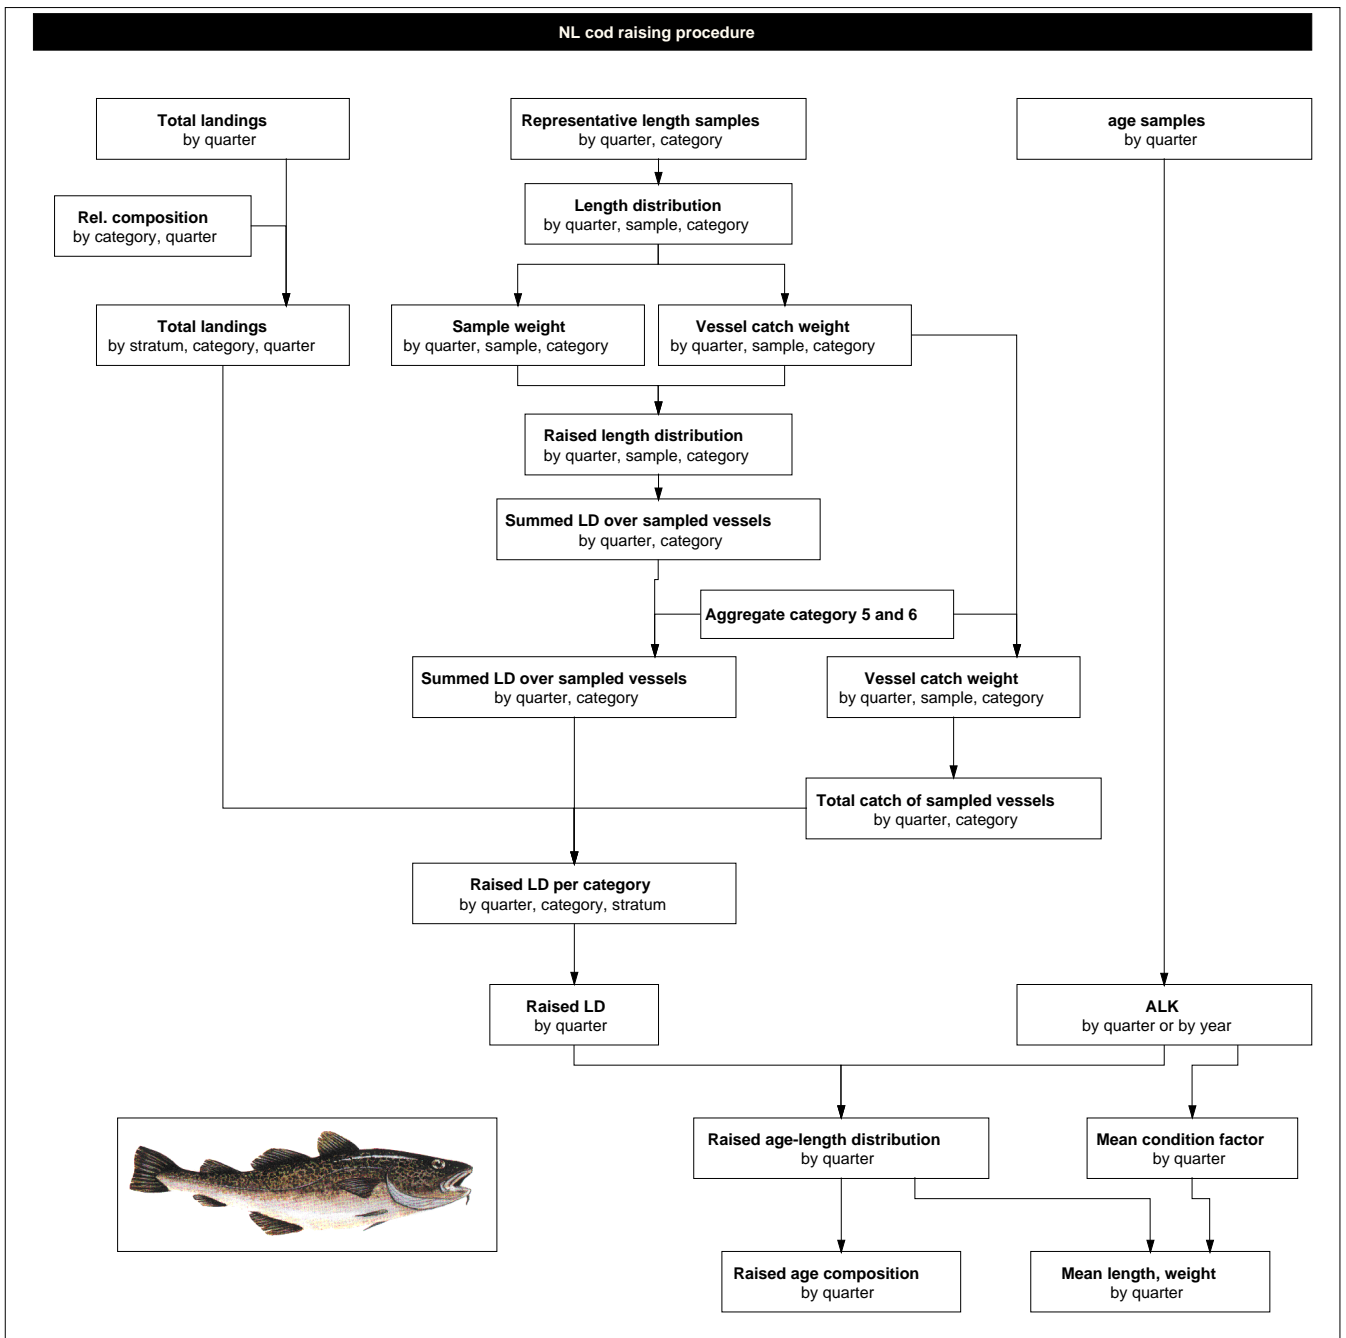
NL cod raising procedure

Total landings
by quarter

Representative length samples
by quarter, category

age samples
by quarter

Rel. composition
by category, quarter

Length distribution
by quarter, sample, category

Total landings
by stratum, category, quarter

Sample weight
by quarter, sample, category

Vessel catch weight
by quarter, sample, category

Raised length distribution
by quarter, sample, category

Summed LD over sampled vessels
by quarter, category

Aggregate category 5 and 6

Summed LD over sampled vessels
by quarter, category

Vessel catch weight
by quarter, sample, category

Total catch of sampled vessels
by quarter, category

Raised LD per category
by quarter, category, stratum

Raised LD
by quarter

ALK
by quarter or by year

Raised age-length distribution
by quarter

Mean condition factor
by quarter

Raised age composition
by quarter

Mean length, weight
by quarter